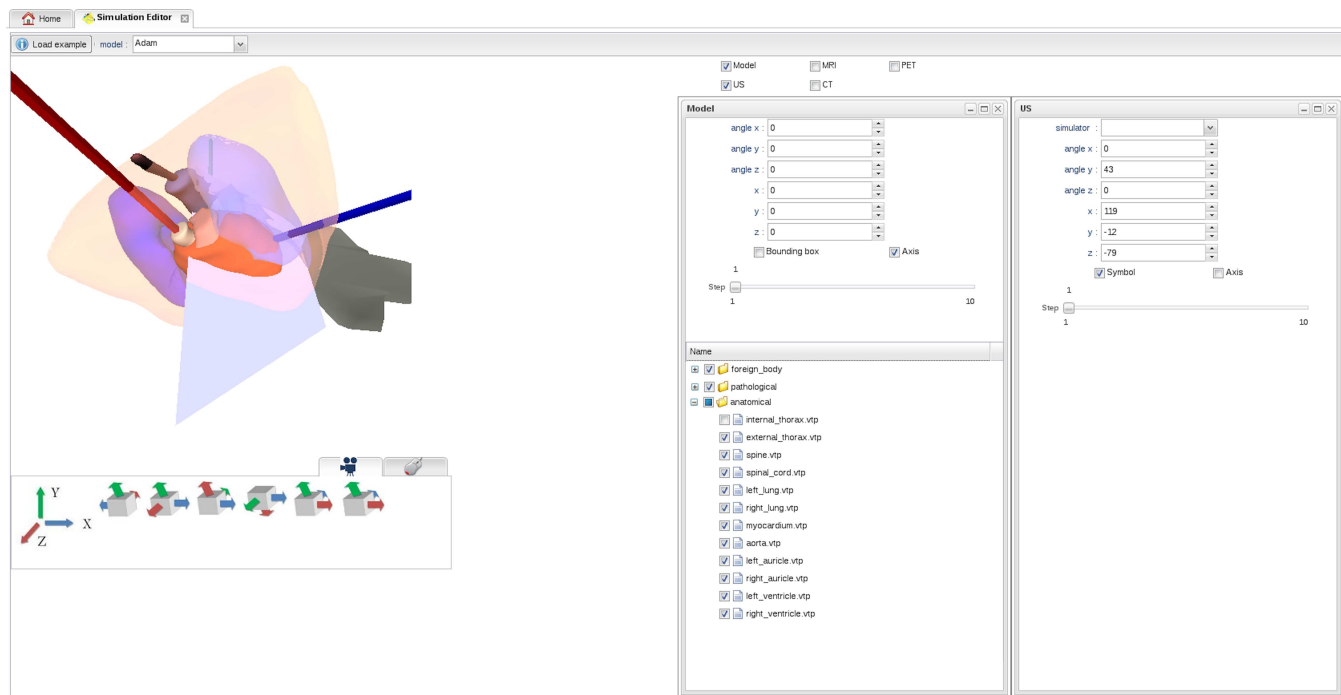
Home
Simulation Editor

Load example
model : Adam

Model
MRI
PET
US
CT

Model

angle x : 0
angle y : 0
angle z : 0
x : 0
y : 0
z : 0
Bounding box
Axis
1
Step
1
10

Name
foreign_body
pathological
anatomical
internal_thorax.vtp
external_thorax.vtp
spine.vtp
spinal_cord.vtp
left_lung.vtp
right_lung.vtp
myocardium.vtp
aorta.vtp
left_auricle.vtp
right_auricle.vtp
left_ventricle.vtp
right_ventricle.vtp

US

simulator :
angle x : 0
angle y : 43
angle z : 0
x : 119
y : -12
z : -79
Symbol
Axis
1
Step
1
10

Y
X
Z